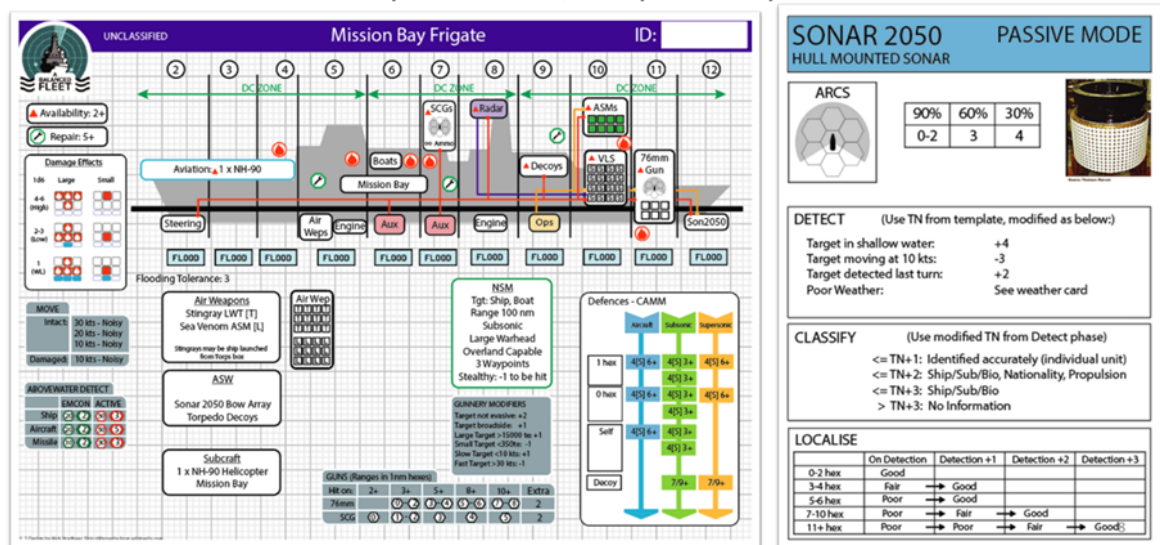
UNCLASSIFIED

Mission Bay Frigate

ID:

BALANCED FLEET

2 3 4 5 6 7 8 9 10 11 12

DC ZONE

DC ZONE

DC ZONE

Availability: 2+

Repair: 5+

Damage Effects

1d6 Large Small

4-6 (High)

2-3 (Low)

1 (WL)

Aviation: 1 x NH-90

SCGs

Radar

ASMs

Boats

Decoys

VLS

Mission Bay

76mm Gun

Steering

Air Weps

Engine

Aux

Aux

Engine

Ops

Son2050

FL000 FL000 FL000 FL000 FL000 FL000 FL000 FL000 FL000 FL000 FL000

Flooding Tolerance: 3

MOVE

Intact: 30 kts - Noisy
20 kts - Noisy
10 kts - Noisy

Damaged: 10 kts - Noisy

ABOVEWATER DETECT

EMCON ACTIVE

Ship

Aircraft

Missile

Air Weapons
Stingray LWT [T]
Sea Venom ASM [L]

Stingrays may be ship launched from forge box

Air Wep

ASW

Sonar 2050 Bow Array
Torpedo Decoys

Subcraft
1 x NH-90 Helicopter
Mission Bay

NSM
Tgt: Ship, Boat
Range 100 nm
Subsonic
Large Warhead
Overland Capable
3 Waypoints
Stealthy: -1 to be hit

GUNNERY MODIFIERS
Target not evasive: +2
Target broadside: +1
Large Target >15000 te: +1
Small Target <350te: -1
Slow Target <10 kts: +1
Fast Target >30 kts: -1

GUNS (Ranges in 1nm hexes)

| Hit on: | 2+ | 3+ | 5+ | 8+ | 10+ | Extra |
|---|---|---|---|---|---|---|
| 76mm | | | | | | 2 |
| SCG | | | | | | 2 |

Defences - CAMM

Aircraft Subsonic Supersonic

1 hex 4[5] 6+ 4[5] 6+ 4[5] 6+
4[5] 3+
4[5] 3+
0 hex 4[5] 6+ 4[5] 3+ 4[5] 6+
4[5] 3+
Self 4[5] 6+ 4[5] 3+
4[5] 3+
Decoy 7/9+ 7/9+

SONAR 2050 PASSIVE MODE
HULL MOUNTED SONAR

ARCS

| 90% | 60% | 30% |
|---|---|---|
| 0-2 | 3 | 4 |

DETECT (Use TN from template, modified as below:)

Target in shallow water: +4
Target moving at 10 kts: -3
Target detected last turn: +2
Poor Weather: See weather card

CLASSIFY (Use modified TN from Detect phase)

<= TN+1: Identified accurately (individual unit)
<= TN+2: Ship/Sub/Bio, Nationality, Propulsion
<= TN+3: Ship/Sub/Bio
> TN+3: No Information

LOCALISE

| | On Detection | Detection +1 | Detection +2 | Detection +3 |
|---|---|---|---|---|
| 0-2 hex | Good | | | |
| 3-4 hex | Fair | → Good | | |
| 5-6 hex | Poor | → Good | | |
| 7-10 hex | Poor | → Fair | → Good | |
| 11+ hex | Poor | → Poor | → Fair | → Good |